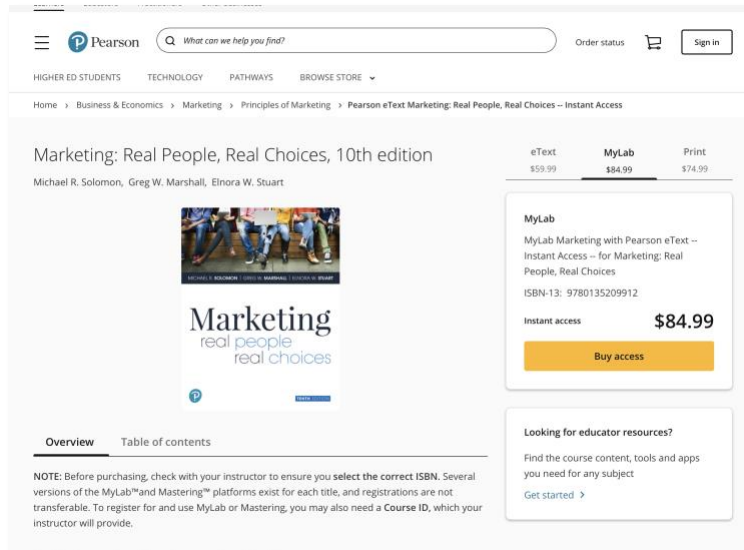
Pearson
What can we help you find?
Order status
Sign in

HIGHER ED STUDENTS TECHNOLOGY PATHWAYS BROWSE STORE

Home › Business & Economics › Marketing › Principles of Marketing › Pearson eText Marketing: Real People, Real Choices -- Instant Access

Marketing: Real People, Real Choices, 10th edition
Michael R. Solomon, Greg W. Marshall, Elnora W. Stuart

MICHAEL R. SOLOMON GREG W. MARSHALL ELNORA W. STUART
Marketing
real people
real choices
TENTH EDITION

eText $59.99
MyLab $84.99
Print $74.99

MyLab
MyLab Marketing with Pearson eText -- Instant Access -- for Marketing: Real People, Real Choices
ISBN-13: 9780135209912
Instant access $84.99
Buy access

Overview Table of contents

NOTE: Before purchasing, check with your instructor to ensure you select the correct ISBN. Several versions of the MyLab™and Mastering™ platforms exist for each title, and registrations are not transferable. To register for and use MyLab or Mastering, you may also need a Course ID, which your instructor will provide.

Looking for educator resources?
Find the course content, tools and apps you need for any subject
Get started ›